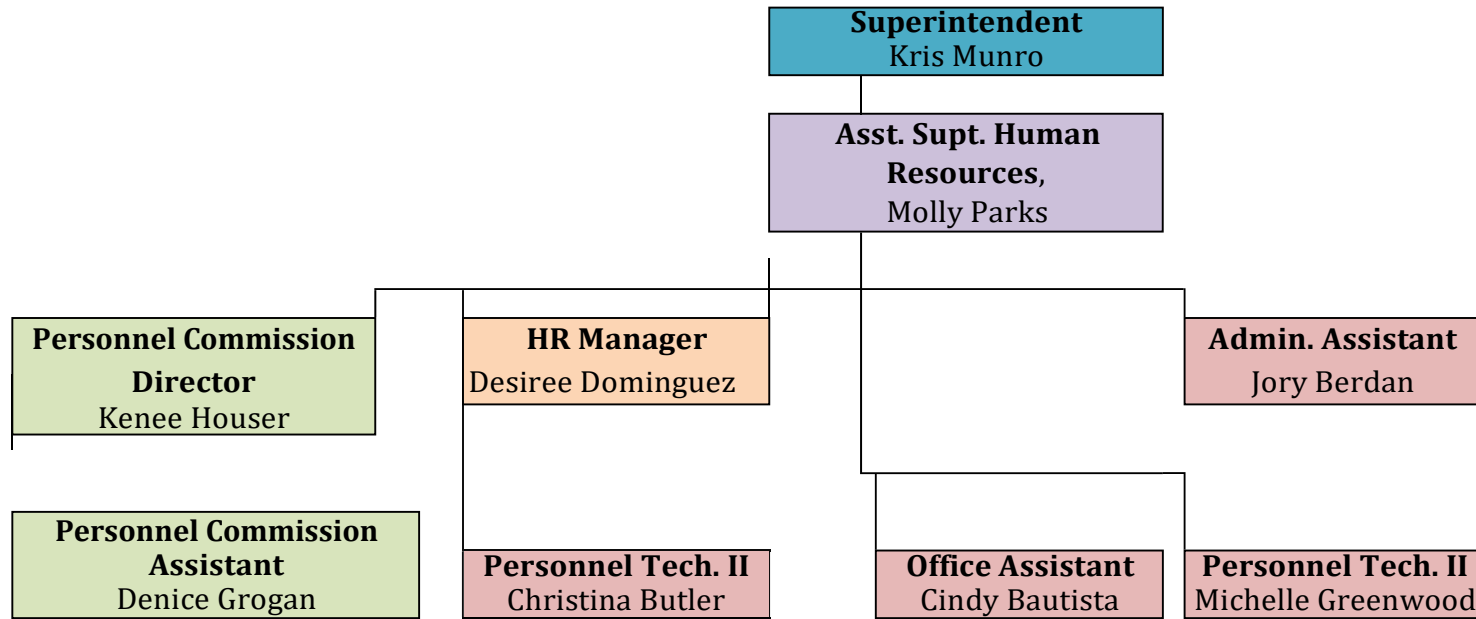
Superintendent
Kris Munro

Asst. Supt. Human Resources,
Molly Parks

Personnel Commission Director
Kenee Houser

HR Manager
Desiree Dominguez

Admin. Assistant
Jory Berdan

Personnel Commission Assistant
Denice Grogan

Personnel Tech. II
Christina Butler

Office Assistant
Cindy Bautista

Personnel Tech. II
Michelle Greenwood